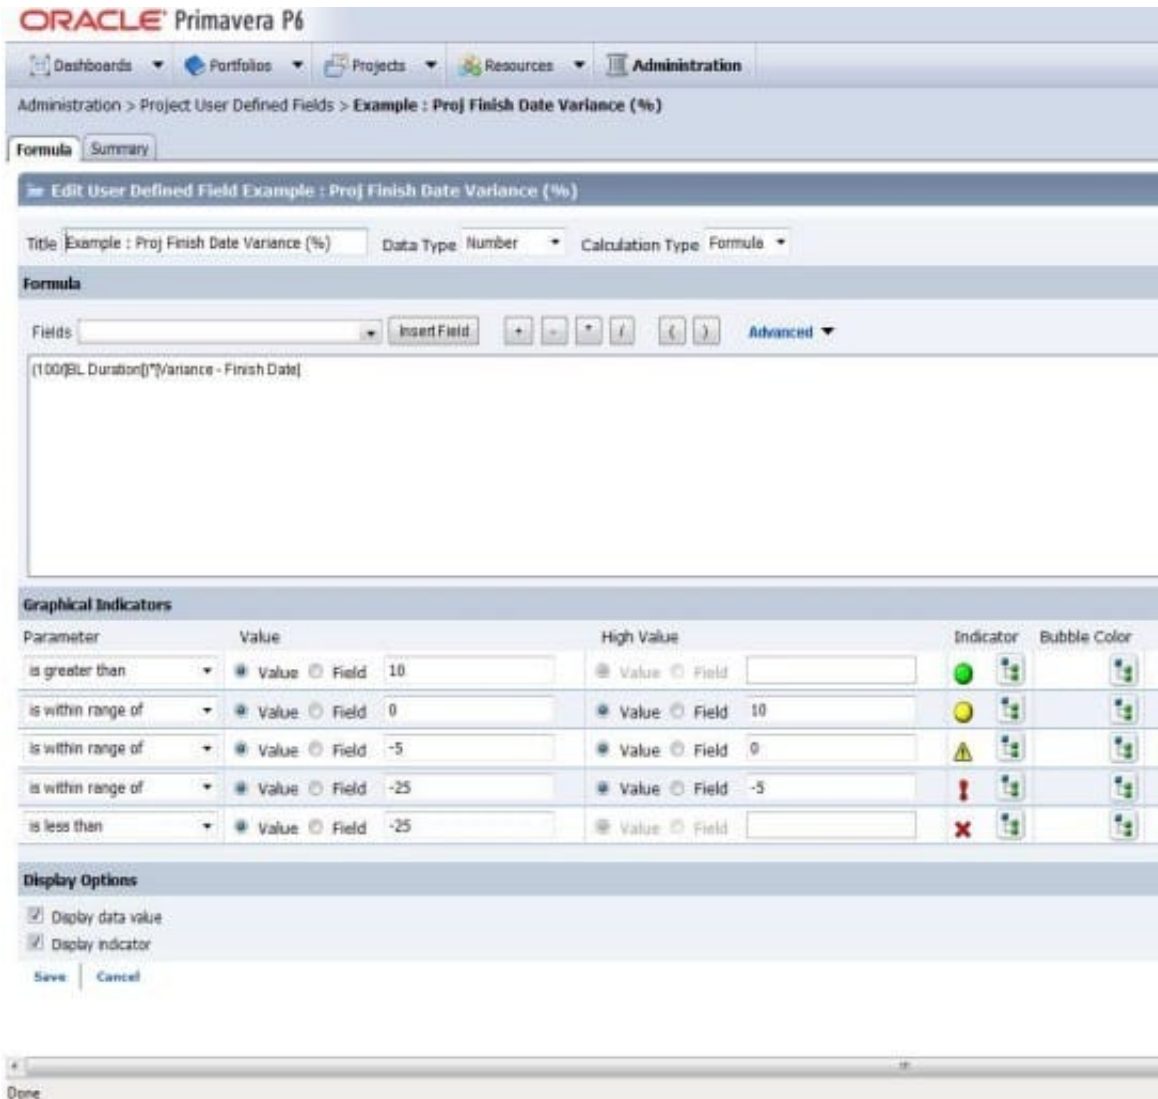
ORACLE Primavera P6

Dashboards Portfolios Projects Resources Administration

Administration > Project User Defined Fields > Example : Proj Finish Date Variance (%)

Formula Summary

Edit User Defined Field Example : Proj Finish Date Variance (%)

Title Example : Proj Finish Date Variance (%) Data Type Number Calculation Type Formula

Formula

Fields Insert Field + - * / ( ) Advanced

(100/[BL Duration])*[Variance - Finish Date]

Graphical Indicators

| Parameter | Value | | High Value | | Indicator | Bubble Color |
|---|---|---|---|---|---|---|
| is greater than | Value Field | 10 | Value Field | | | |
| is within range of | Value Field | 0 | Value Field | 10 | | |
| is within range of | Value Field | -5 | Value Field | 0 | | |
| is within range of | Value Field | -25 | Value Field | -5 | | |
| is less than | Value Field | -25 | Value Field | | | |

Display Options

Display data value
Display indicator

Save Cancel

Done